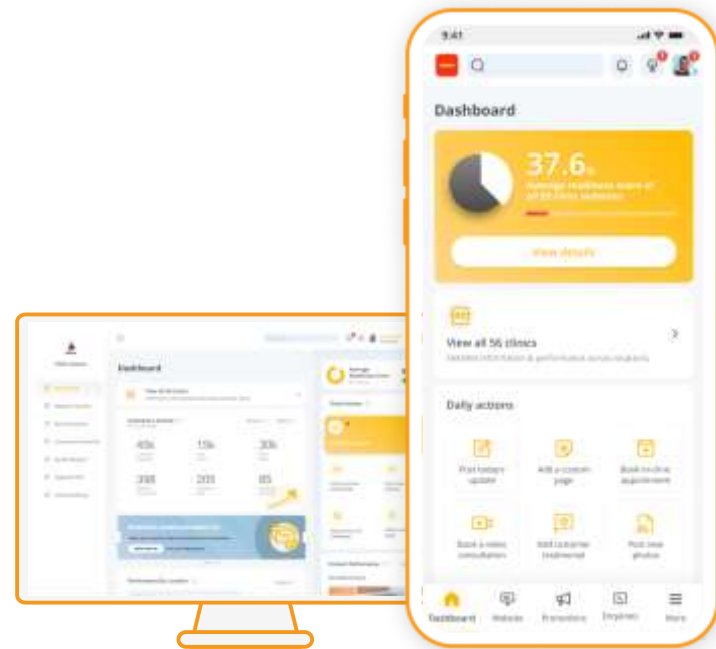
9:41

Dashboard

37.6%

Average readiness score of all 56 clinic websites

View details

View all 56 clinics

Detailed information & performance across locations

Daily actions

Post today's update

Add a custom page

Book in-clinic appointment

Book a video consultation

Add customer testimonial

Post new photos

Dashboard

Website

Promotions

Enquiries

More

Dashboard

View all 56 clinics

40k

15k

30k

398

205

85